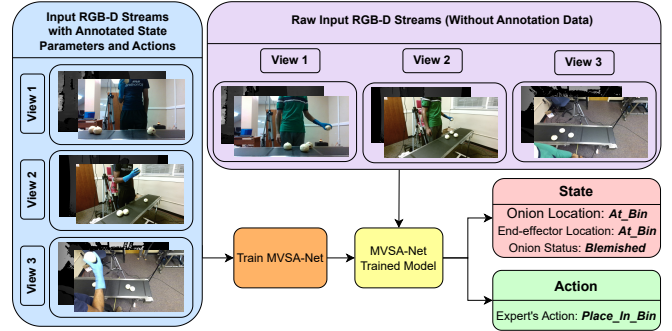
Input RGB-D Streams with Annotated State Parameters and Actions

View 1

View 2

View 3

Raw Input RGB-D Streams (Without Annotation Data)

View 1

View 2

View 3

Train MVSA-Net

MVSA-Net Trained Model

State

Onion Location: ***At_Bin***

End-effector Location: ***At_Bin***

Onion Status: ***Blemished***

Action

Expert's Action: ***Place_In_Bin***